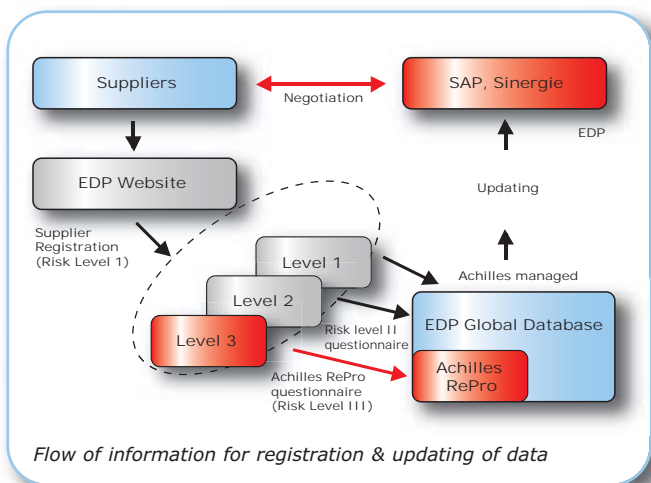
Suppliers

Negotiation

SAP, Sinergie

EDP

EDP Website

Updating

Supplier Registration (Risk Level 1)

Level 1

Achilles managed

Level 2

Level 3

Risk level II questionnaire

EDP Global Database

Achilles RePro

Achilles RePro questionnaire (Risk Level III)

Flow of information for registration & updating of data